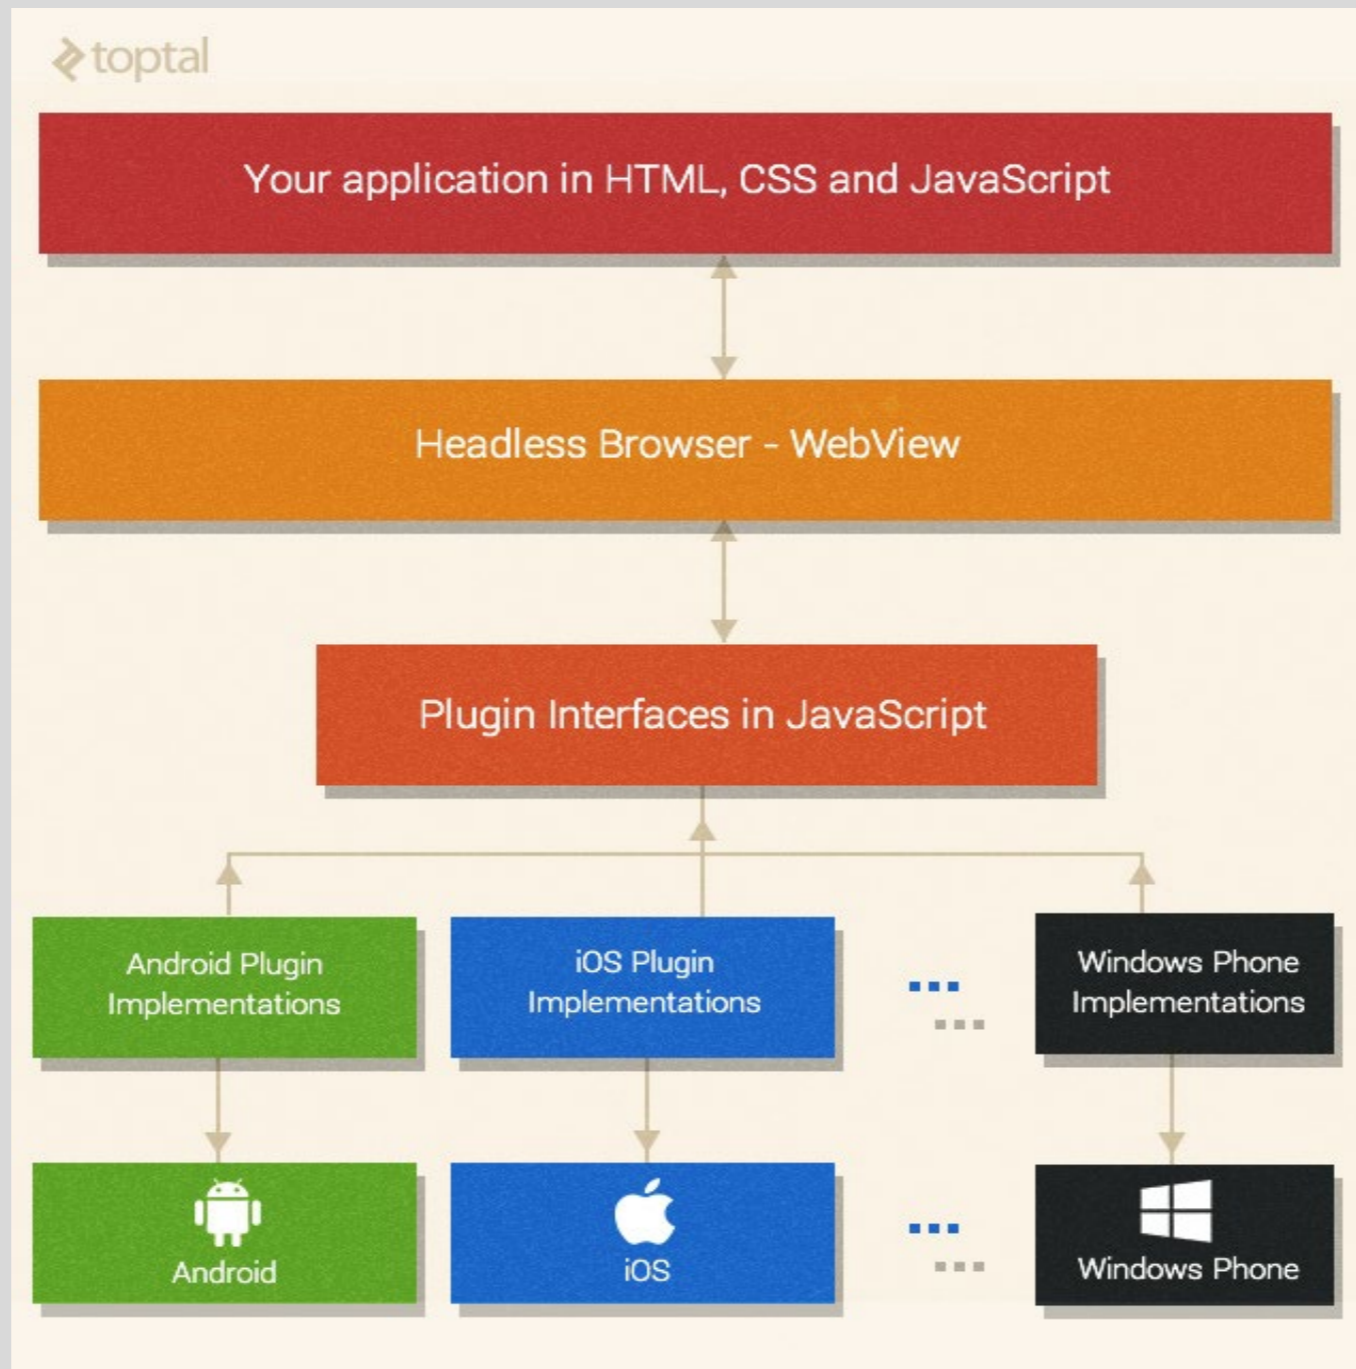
toptal

Your application in HTML, CSS and JavaScript

Headless Browser - WebView

Plugin Interfaces in JavaScript

Android Plugin Implementations

iOS Plugin Implementations

Windows Phone Implementations

Android

iOS

Windows Phone